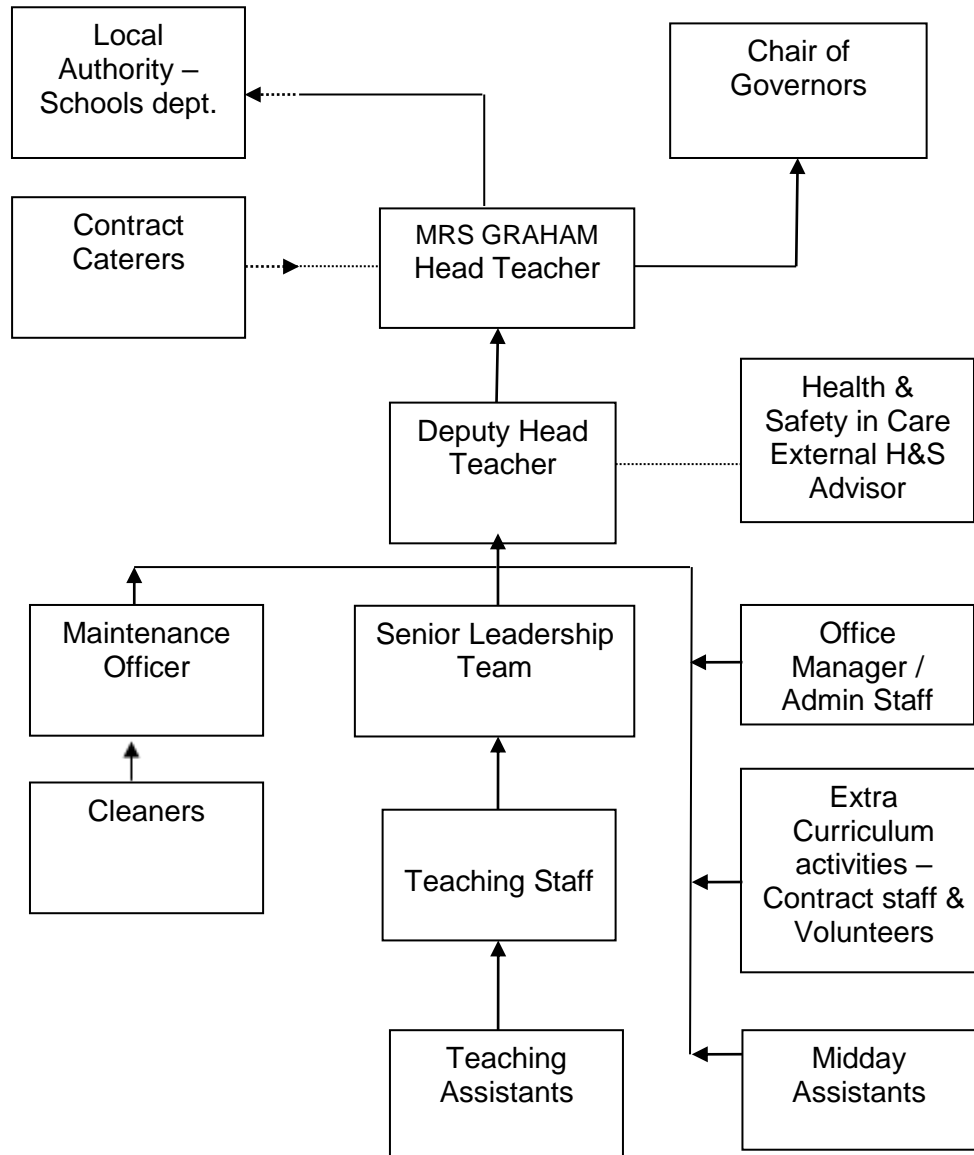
Local Authority – Schools dept.

Chair of Governors

Contract Caterers

MRS GRAHAM
Head Teacher

Deputy Head Teacher

Health & Safety in Care External H&S Advisor

Maintenance Officer

Senior Leadership Team

Office Manager / Admin Staff

Cleaners

Teaching Staff

Extra Curriculum activities – Contract staff & Volunteers

Teaching Assistants

Midday Assistants